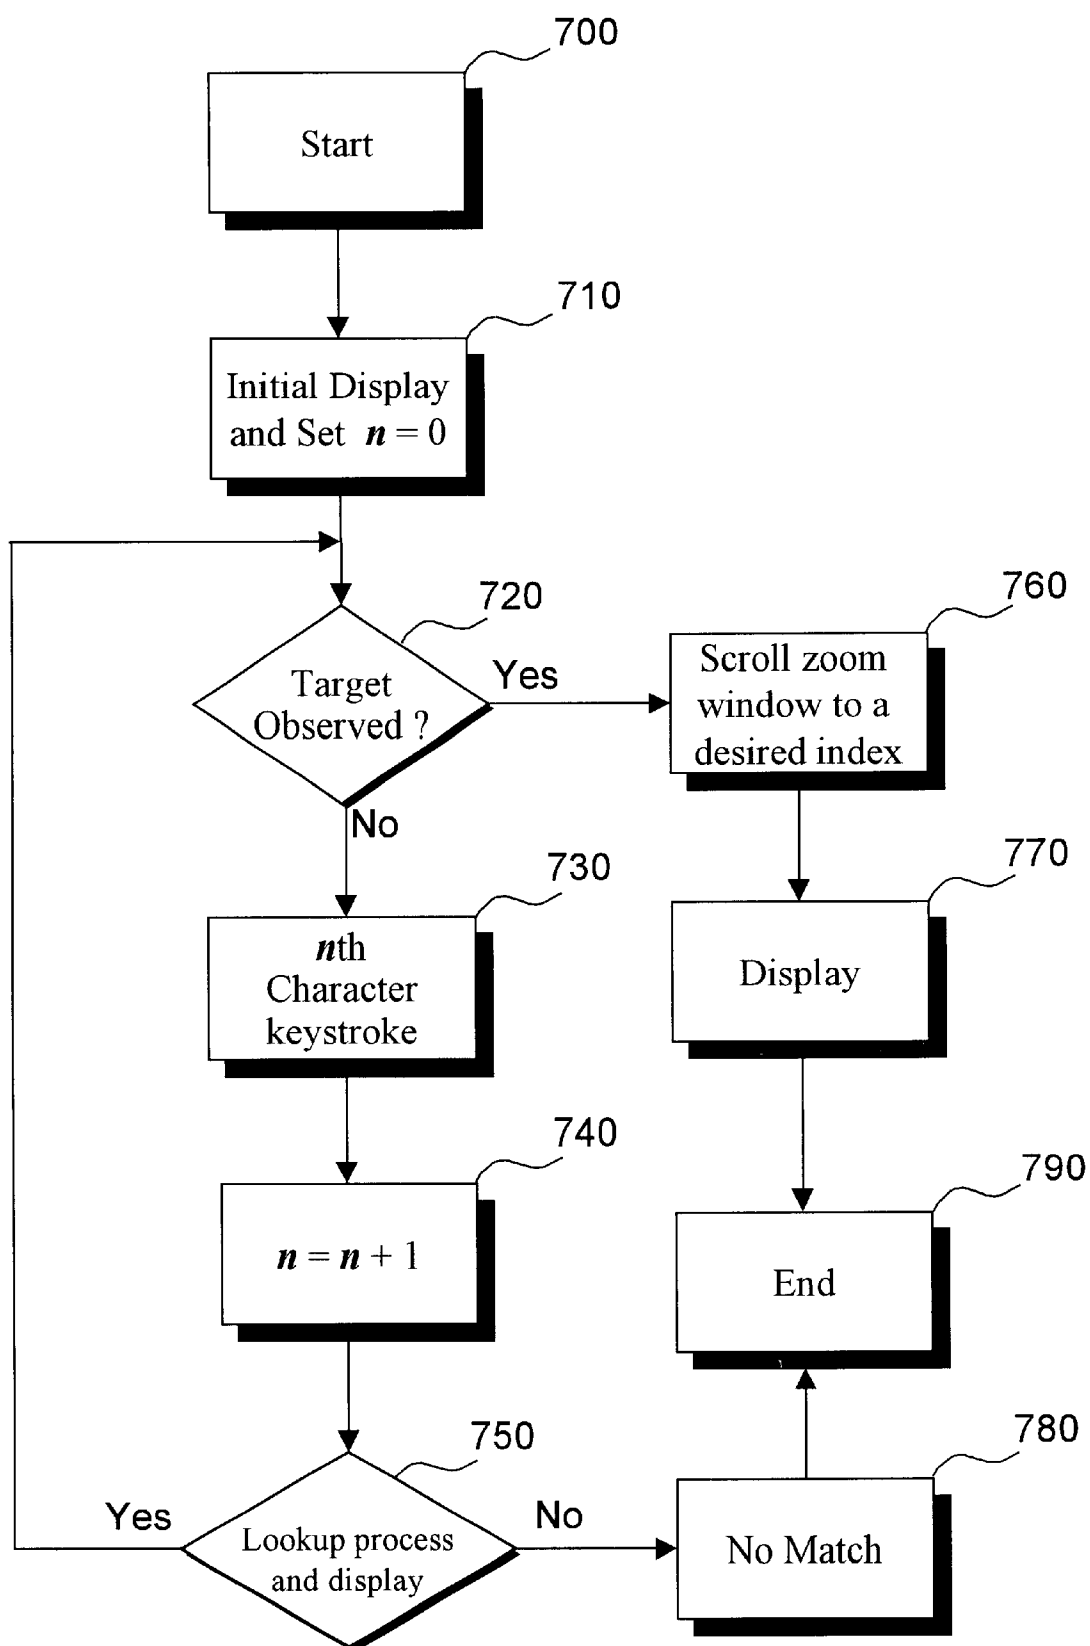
700

Start

710

Initial Display and Set $n = 0$

720

Target Observed ?

Yes

760

Scroll zoom window to a desired index

No

730

$n$th Character keystroke

770

Display

740

$n = n + 1$

790

End

750

780

Yes

Lookup process and display

No

No Match